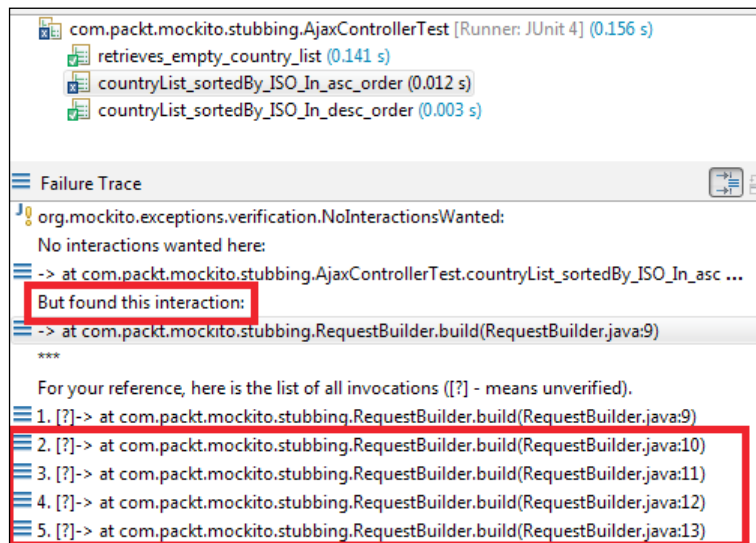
com.packt.mockito.stubbing.AjaxControllerTest [Runner: JUnit 4] (0.156 s)
retrieves_empty_country_list (0.141 s)
countryList_sortedBy_ISO_In_asc_order (0.012 s)
countryList_sortedBy_ISO_In_desc_order (0.003 s)

Failure Trace

org.mockito.exceptions.verification.NoInteractionsWanted:
No interactions wanted here:
-> at com.packt.mockito.stubbing.AjaxControllerTest.countryList_sortedBy_ISO_In_asc ...
But found this interaction:
-> at com.packt.mockito.stubbing.RequestBuilder.build(RequestBuilder.java:9)
***
For your reference, here is the list of all invocations ([?] - means unverified).
1. [?]-> at com.packt.mockito.stubbing.RequestBuilder.build(RequestBuilder.java:9)
2. [?]-> at com.packt.mockito.stubbing.RequestBuilder.build(RequestBuilder.java:10)
3. [?]-> at com.packt.mockito.stubbing.RequestBuilder.build(RequestBuilder.java:11)
4. [?]-> at com.packt.mockito.stubbing.RequestBuilder.build(RequestBuilder.java:12)
5. [?]-> at com.packt.mockito.stubbing.RequestBuilder.build(RequestBuilder.java:13)